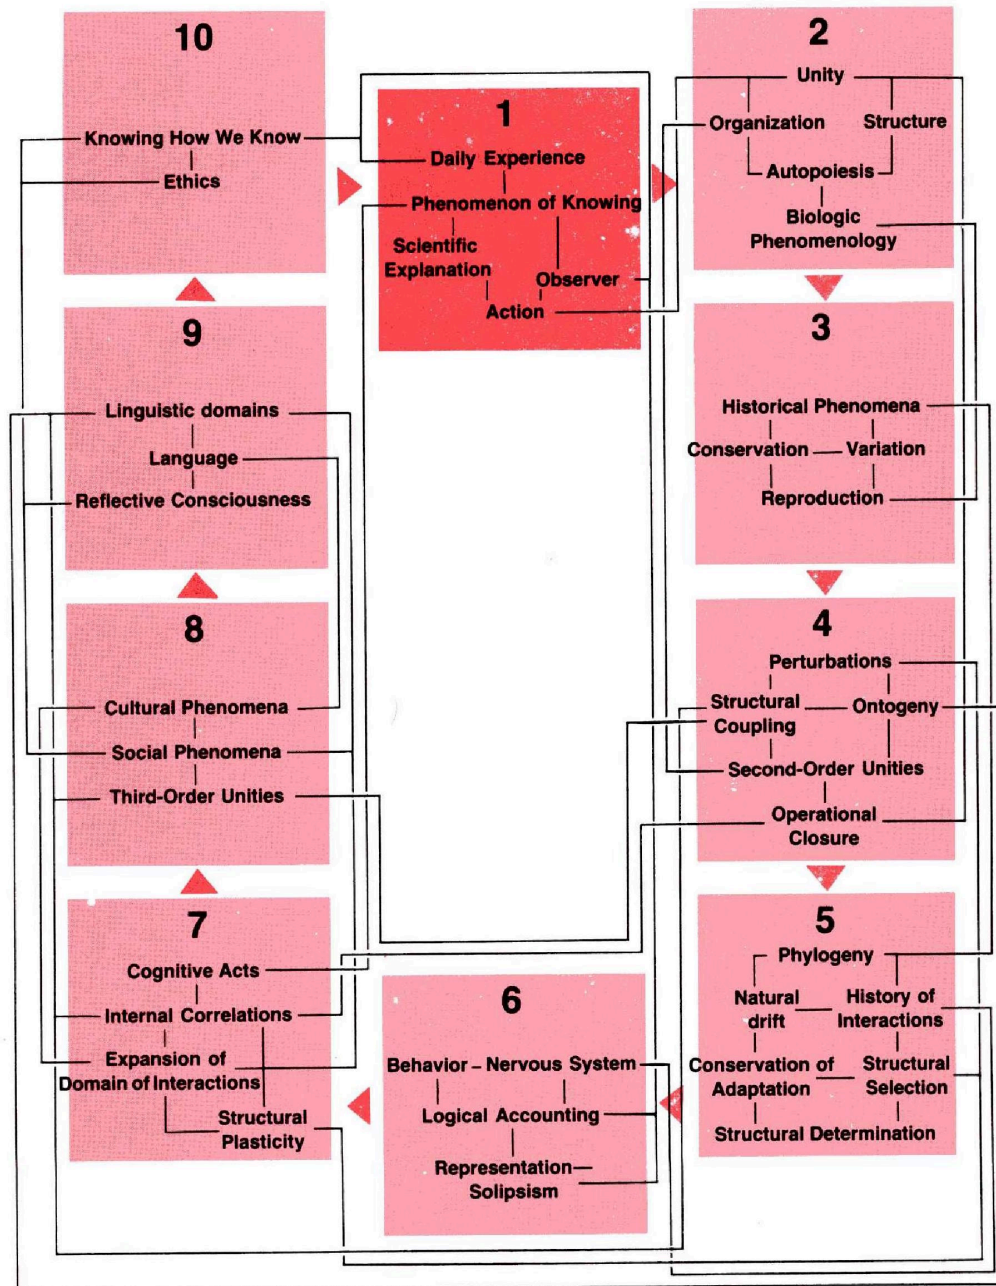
10
Knowing How We Know
Ethics

1
Daily Experience
Phenomenon of Knowing
Scientific Explanation
Observer
Action

2
Unity
Organization
Structure
Autopoiesis
Biologic Phenomenology

3
Historical Phenomena
Conservation
Variation
Reproduction

4
Perturbations
Structural Coupling
Ontogeny
Second-Order Unities
Operational Closure

5
Phylogeny
Natural drift
History of Interactions
Conservation of Adaptation
Structural Selection
Structural Determination

6
Behavior – Nervous System
Logical Accounting
Representation–Solipsism

7
Cognitive Acts
Internal Correlations
Expansion of Domain of Interactions
Structural Plasticity

8
Cultural Phenomena
Social Phenomena
Third-Order Unities

9
Linguistic domains
Language
Reflective Consciousness